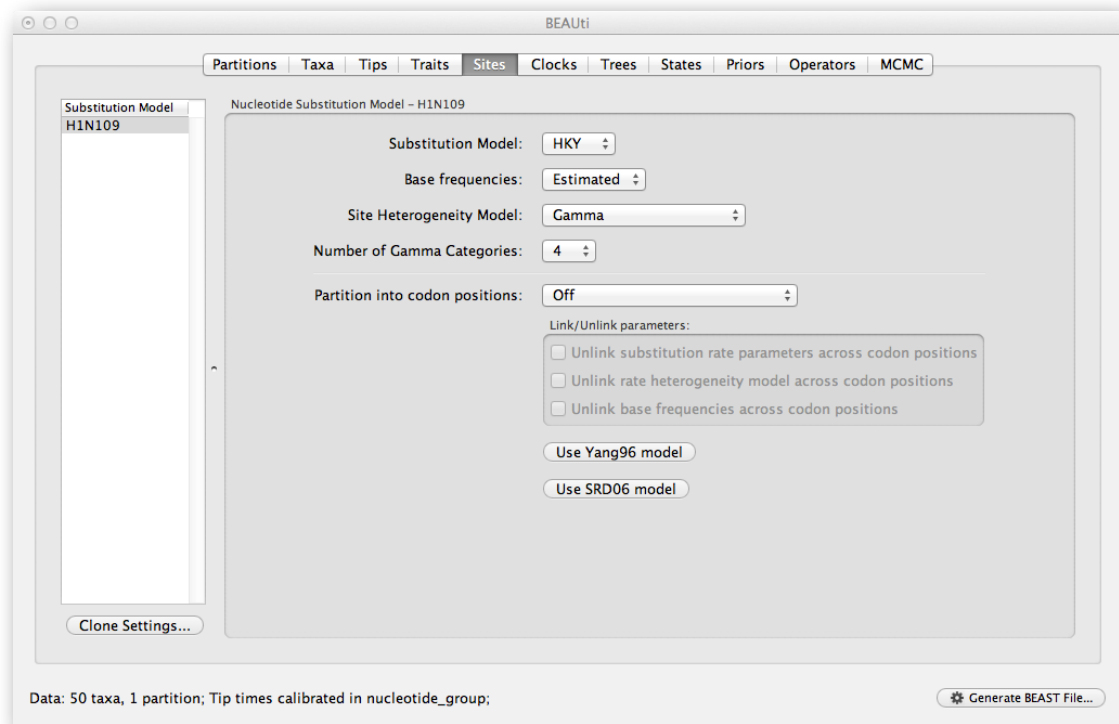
BEAUti

Partitions | Taxa | Tips | Traits | Sites | Clocks | Trees | States | Priors | Operators | MCMC

Substitution Model
H1N109

Nucleotide Substitution Model – H1N109

Substitution Model: HKY

Base frequencies: Estimated

Site Heterogeneity Model: Gamma

Number of Gamma Categories: 4

Partition into codon positions: Off

Link/Unlink parameters:

Unlink substitution rate parameters across codon positions

Unlink rate heterogeneity model across codon positions

Unlink base frequencies across codon positions

Use Yang96 model

Use SRD06 model

Clone Settings...

Data: 50 taxa, 1 partition; Tip times calibrated in nucleotide_group;

Generate BEAST File...